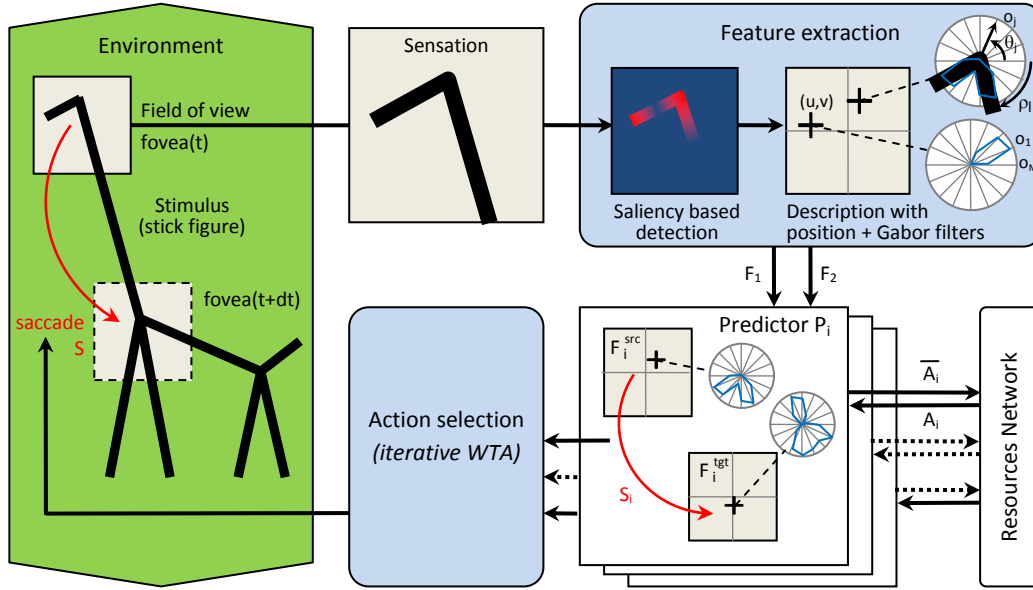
Environment

Field of view

fovea(t)

Stimulus (stick figure)

fovea(t+dt)

saccade S

Sensation

Feature extraction

Saliency based detection

(u,v)

Description with position + Gabor filters

$o_j$

$\theta_j$

$\rho_l$

$o_1$

$o_M$

$F_1$

$F_2$

Predictor $P_i$

$F_i^{src}$

$F_i^{tgt}$

$S_i$

Action selection (iterative WTA)

$\overline{A_i}$

$A_i$

Resources Network